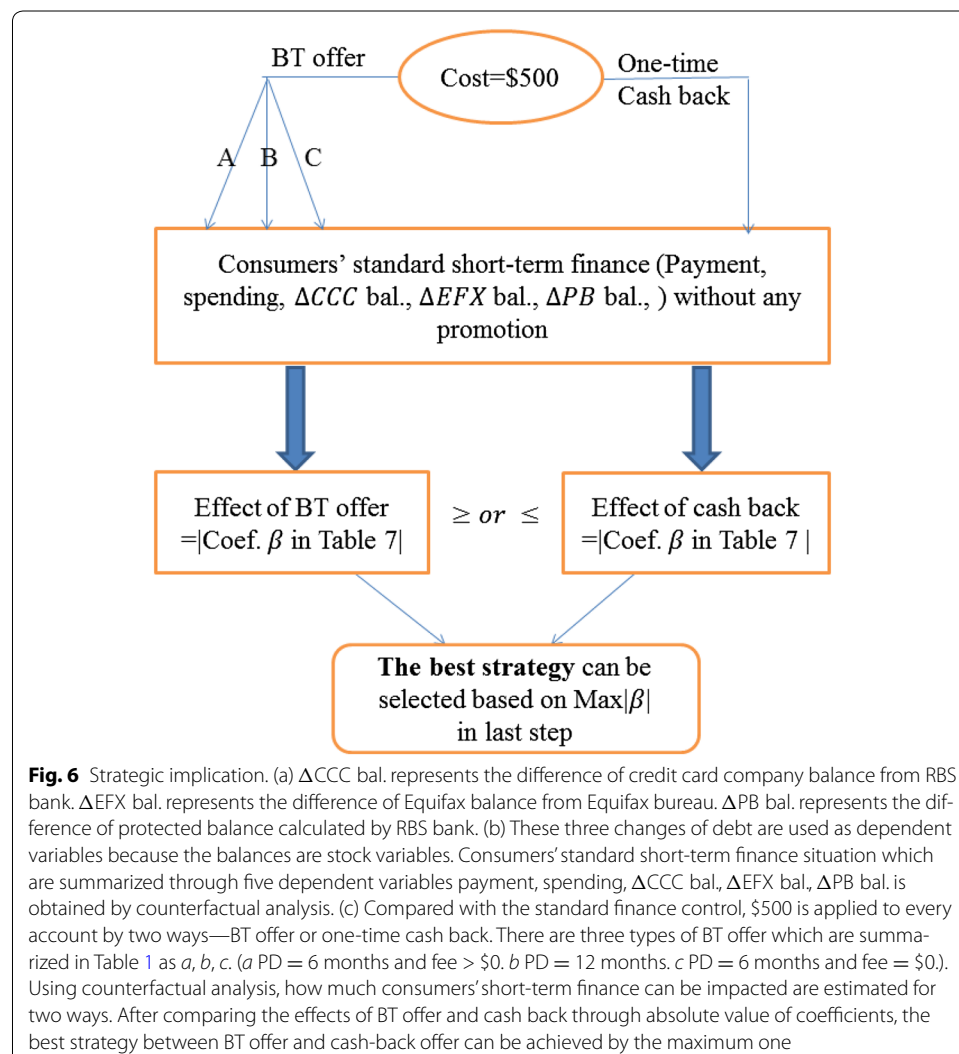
BT offer

Cost=\$500

One-time Cash back

A B C

Consumers' standard short-term finance (Payment, spending, $\Delta CCC$ bal., $\Delta EFX$ bal., $\Delta PB$ bal., ) without any promotion

Effect of BT offer =|Coef. $\beta$ in Table 7|

$\geq or \leq$

Effect of cash back =|Coef. $\beta$ in Table 7 |

**The best strategy** can be selected based on Max|$\beta$| in last step

**Fig. 6** Strategic implication. (a) $\Delta$CCC bal. represents the difference of credit card company balance from RBS bank. $\Delta$EFX bal. represents the difference of Equifax balance from Equifax bureau. $\Delta$PB bal. represents the difference of protected balance calculated by RBS bank. (b) These three changes of debt are used as dependent variables because the balances are stock variables. Consumers' standard short-term finance situation which are summarized through five dependent variables payment, spending, $\Delta$CCC bal., $\Delta$EFX bal., $\Delta$PB bal. is obtained by counterfactual analysis. (c) Compared with the standard finance control, \$500 is applied to every account by two ways—BT offer or one-time cash back. There are three types of BT offer which are summarized in Table 1 as *a*, *b*, *c*. (*a* PD = 6 months and fee > \$0. *b* PD = 12 months. *c* PD = 6 months and fee = \$0.). Using counterfactual analysis, how much consumers' short-term finance can be impacted are estimated for two ways. After comparing the effects of BT offer and cash back through absolute value of coefficients, the best strategy between BT offer and cash-back offer can be achieved by the maximum one